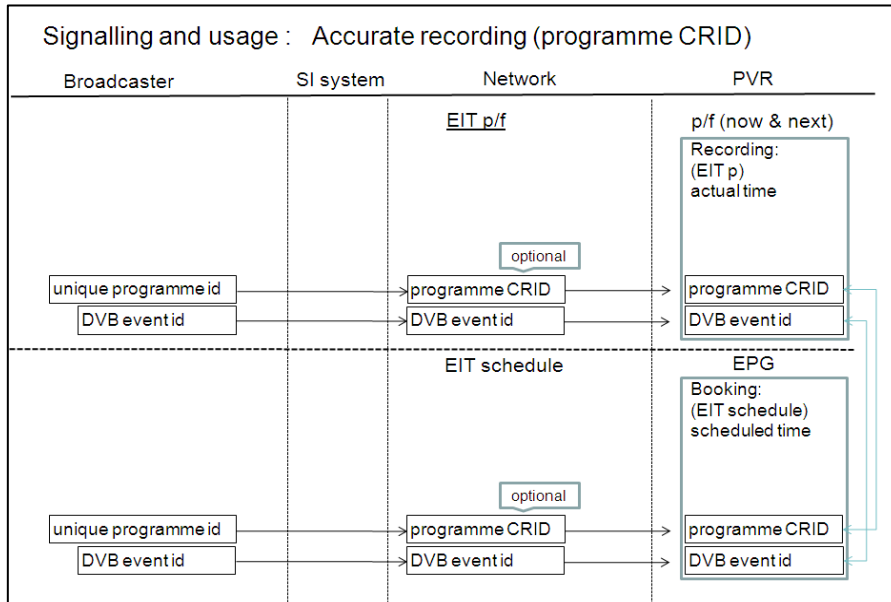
Signalling and usage : Accurate recording (programme CRID)

Broadcaster

SI system

Network

PVR

EIT p/f

p/f (now & next)

Recording:
(EIT p)
actual time

optional

unique programme id

programme CRID

programme CRID

DVB event id

DVB event id

DVB event id

EIT schedule

EPG

Booking:
(EIT schedule)
scheduled time

optional

unique programme id

programme CRID

programme CRID

DVB event id

DVB event id

DVB event id